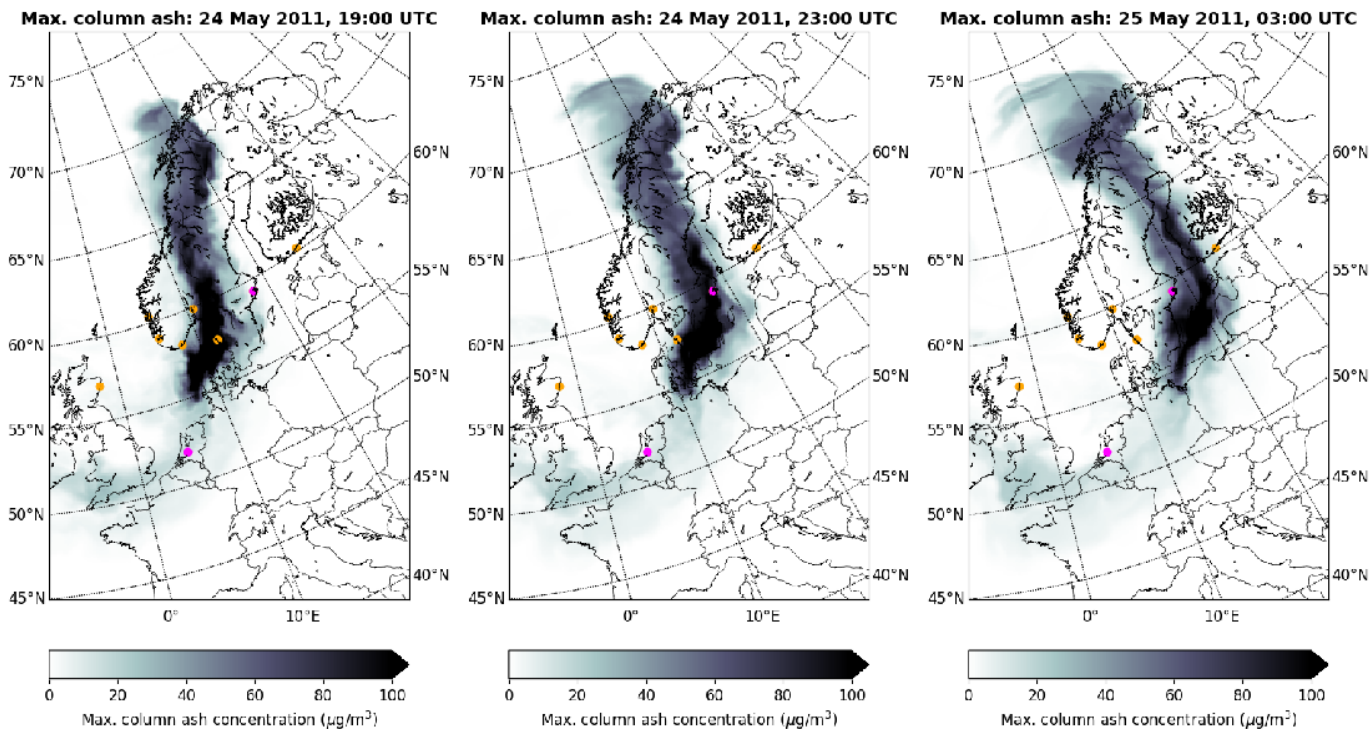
Max. column ash: 24 May 2011, 19:00 UTC

75°N
70°N
65°N
60°N
55°N
50°N
45°N
60°N
55°N
50°N
45°N
40°N
0°
10°E

0 20 40 60 80 100
Max. column ash concentration ($\mu g/m^3$)

Max. column ash: 24 May 2011, 23:00 UTC

75°N
70°N
65°N
60°N
55°N
50°N
45°N
60°N
55°N
50°N
45°N
40°N
0°
10°E

0 20 40 60 80 100
Max. column ash concentration ($\mu g/m^3$)

Max. column ash: 25 May 2011, 03:00 UTC

75°N
70°N
65°N
60°N
55°N
50°N
45°N
60°N
55°N
50°N
45°N
40°N
0°
10°E

0 20 40 60 80 100
Max. column ash concentration ($\mu g/m^3$)